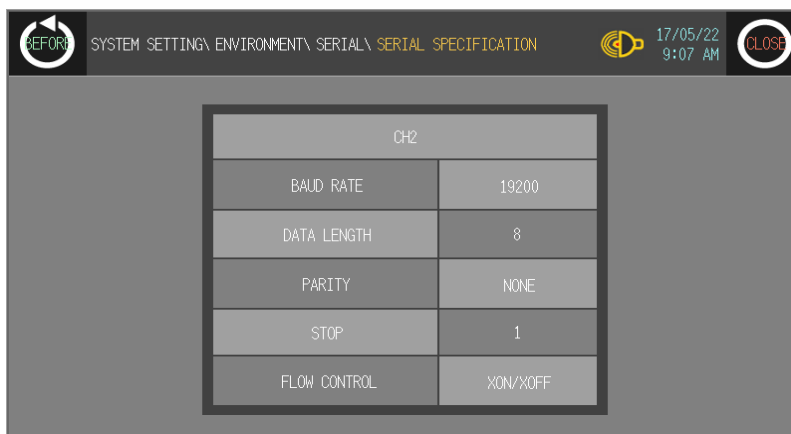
BEFORE SYSTEM SETTING\ ENVIRONMENT\ SERIAL\ SERIAL SPECIFICATION 17/05/22 9:07 AM CLOSE

| CH2 | |
|---|---|
| BAUD RATE | 19200 |
| DATA LENGTH | 8 |
| PARITY | NONE |
| STOP | 1 |
| FLOW CONTROL | XON/XOFF |